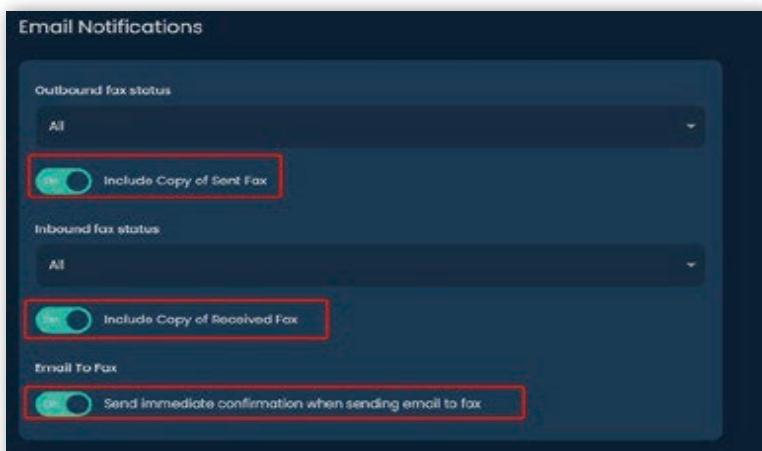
Email Notifications

Outbound fax status

All

ON Include Copy of Sent Fax

Inbound fax status

All

ON Include Copy of Received Fax

Email To Fax

ON Send immediate confirmation when sending email to fax